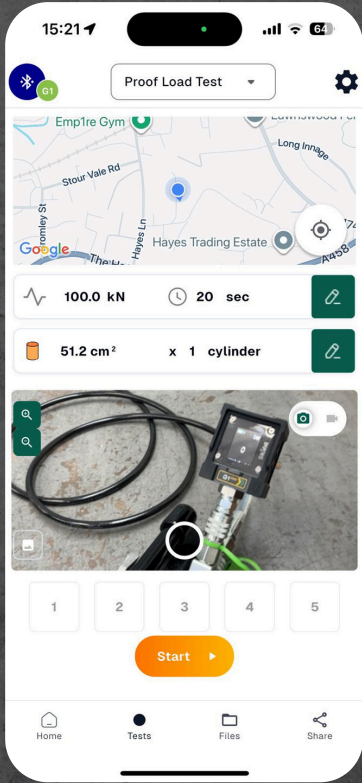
15:21

64

G1

Proof Load Test

Emp1re Gym

Lawnswood Fe

Long Innage

Stour Vale Rd

Hayes Ln

Homley St

Hayes Trading Estate

A458

Google

The H

100.0 kN

20 sec

51.2 cm²

x 1 cylinder

1

2

3

4

5

Start

Home

Tests

Files

Share